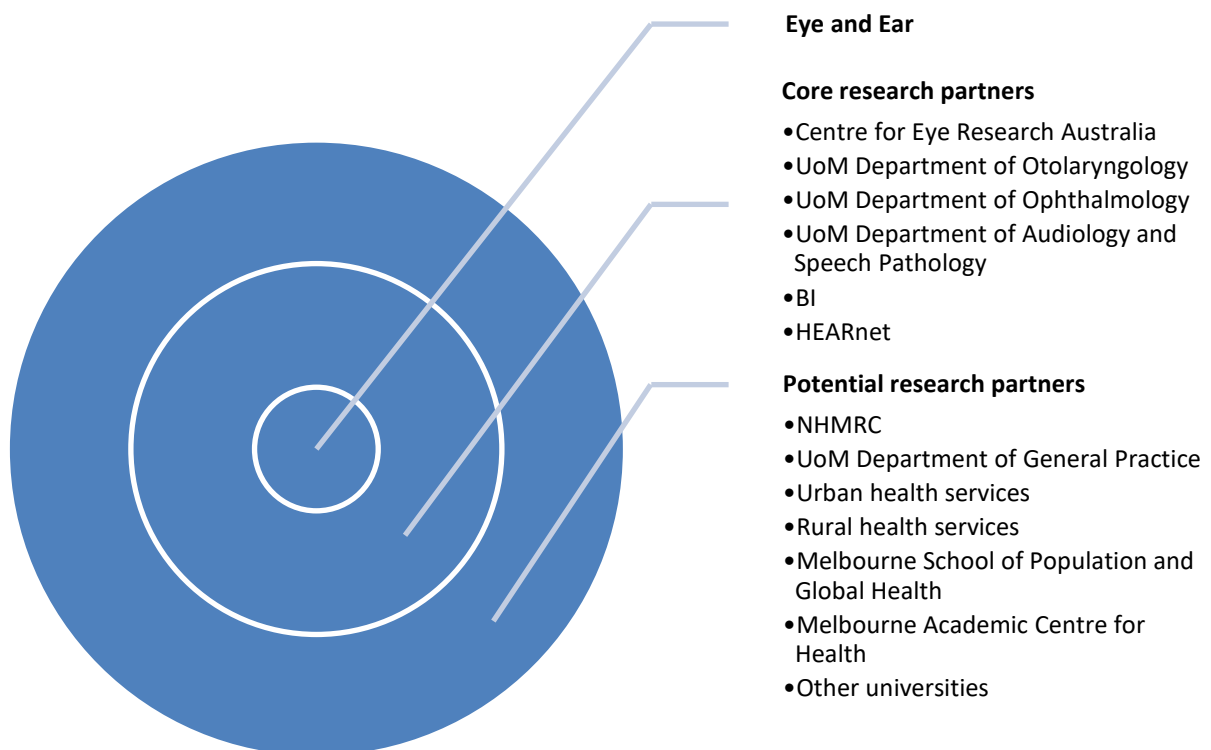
Eye and Ear

Core research partners

•Centre for Eye Research Australia
•UoM Department of Otolaryngology
•UoM Department of Ophthalmology
•UoM Department of Audiology and Speech Pathology
•BI
•HEARnet

Potential research partners

•NHMRC
•UoM Department of General Practice
•Urban health services
•Rural health services
•Melbourne School of Population and Global Health
•Melbourne Academic Centre for Health
•Other universities